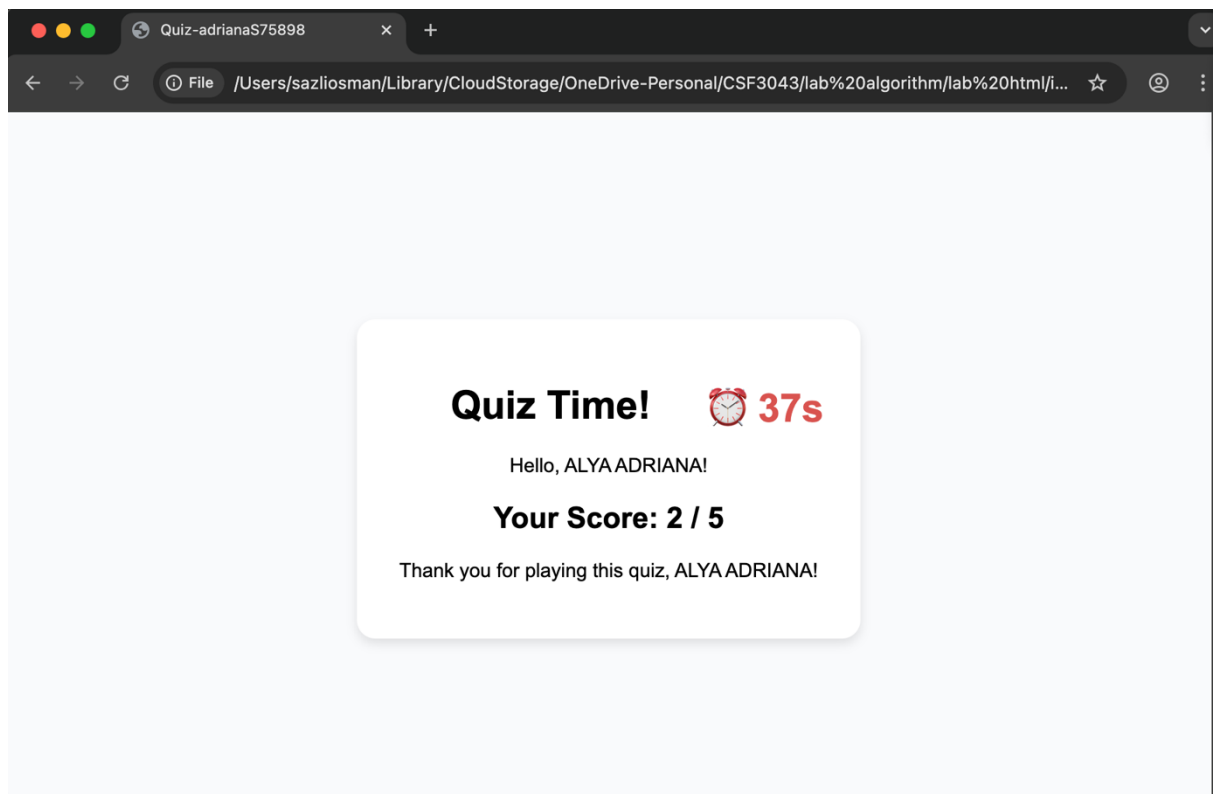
Quiz-adrianaS75898

File /Users/sazliosman/Library/CloudStorage/OneDrive-Personal/CSF3043/lab%20algorithm/lab%20html/i...

Quiz Time! ⏰ 37s

Hello, ALYA ADRIANA!

Your Score: 2 / 5

Thank you for playing this quiz, ALYA ADRIANA!